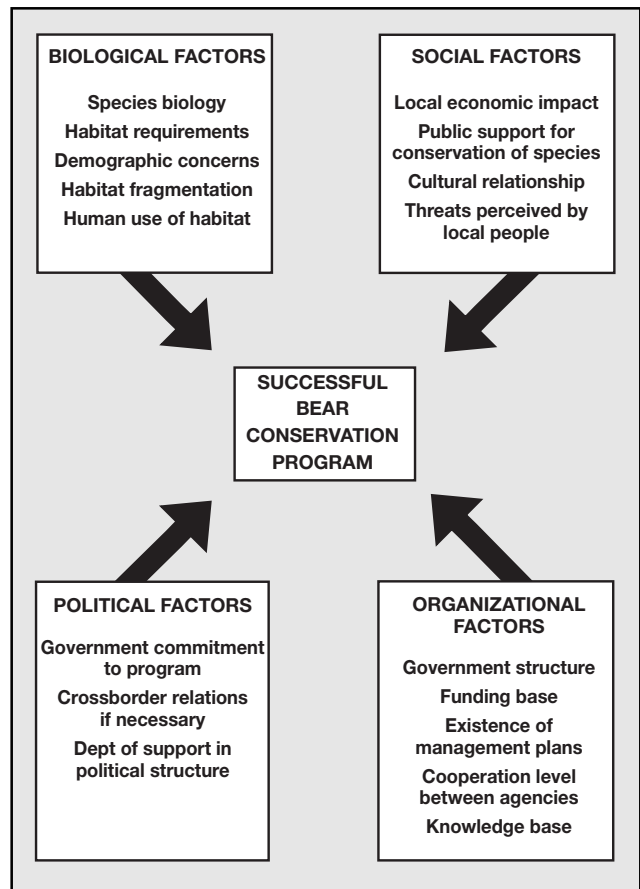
BIOLOGICAL FACTORS

Species biology

Habitat requirements

Demographic concerns

Habitat fragmentation

Human use of habitat

SOCIAL FACTORS

Local economic impact

Public support for conservation of species

Cultural relationship

Threats perceived by local people

SUCCESSFUL BEAR CONSERVATION PROGRAM

POLITICAL FACTORS

Government commitment to program

Crossborder relations if necessary

Dept of support in political structure

ORGANIZATIONAL FACTORS

Government structure

Funding base

Existence of management plans

Cooperation level between agencies

Knowledge base